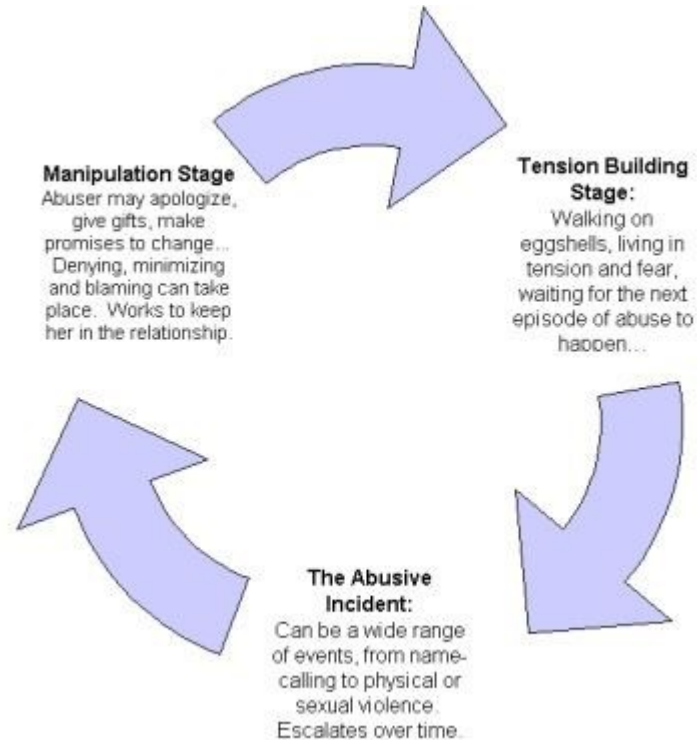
Manipulation Stage
Abuser may apologize, give gifts, make promises to change... Denying, minimizing and blaming can take place. Works to keep her in the relationship.

Tension Building Stage:
Walking on eggshells, living in tension and fear, waiting for the next episode of abuse to happen...

The Abusive Incident:
Can be a wide range of events, from name-calling to physical or sexual violence. Escalates over time.